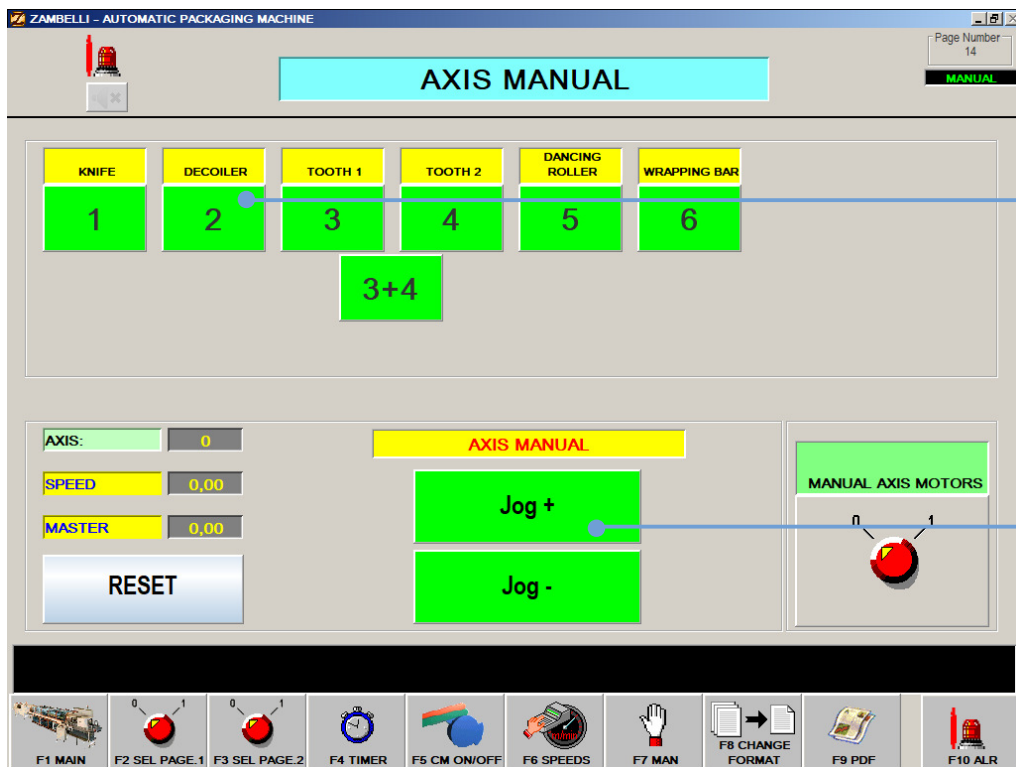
ZAMBELLI - AUTOMATIC PACKAGING MACHINE

Page Number
14

MANUAL

AXIS MANUAL

KNIFE
1

DECOILER
2

TOOTH 1
3

TOOTH 2
4

DANCING ROLLER
5

WRAPPING BAR
6

3+4

AXIS: 0

SPEED 0,00

MASTER 0,00

RESET

AXIS MANUAL

Jog +

Jog -

MANUAL AXIS MOTORS

0 1

F1 MAIN

0 1
F2 SEL PAGE.1

0 1
F3 SEL PAGE.2

F4 TIMER

F5 CM ON/OFF

F6 SPEEDS

F7 MAN

F8 CHANGE FORMAT

F9 PDF

F10 ALR